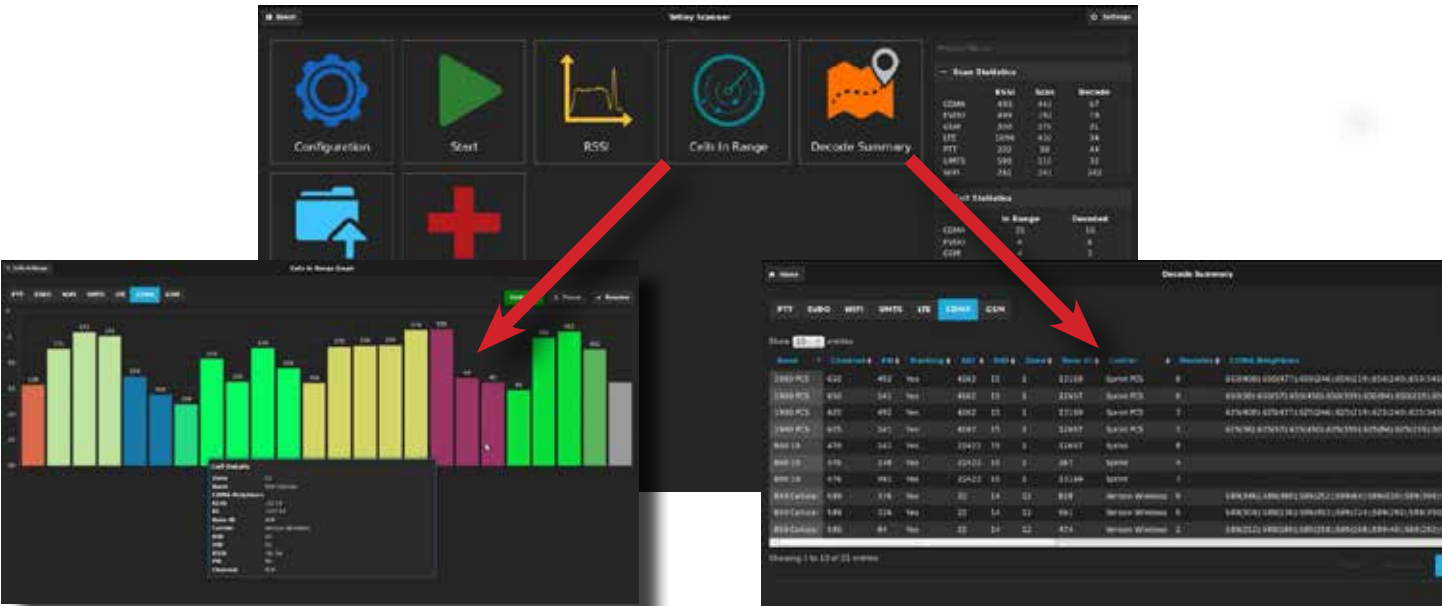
About

Tellay Scanner

Settings

Configuration

Start

RSSI

Cells In Range

Decode Summary

Scan Statistics

| | RSSI | Scan | Decode |
|---|---|---|---|
| CDMA | 693 | 442 | 67 |
| EVDO | 499 | 292 | 78 |
| GSM | 300 | 375 | 31 |
| LTE | 1096 | 431 | 34 |
| PTT | 330 | 98 | 44 |
| UMTS | 598 | 332 | 32 |
| WIFI | 241 | 241 | 142 |

Cell Statistics

| | In Range | Decoded |
|---|---|---|
| CDMA | 25 | 16 |
| EVDO | 4 | 4 |
| GSM | 4 | 4 |

Cells In Range Graph

PTT EVDO WIFI UMTS LTE CDMA GSM

Pause Resume

Cell Details

Home

Decode Summary

PTT EVDO WIFI UMTS LTE CDMA GSM

Show 10 entries

| Band | Channel | PN | Tracking | SID | NID | Zone | Base ID | Carrier | Neighbors | CDMA Neighbors |
|---|---|---|---|---|---|---|---|---|---|---|
| 1900 PCS | 625 | 492 | Yes | 4082 | 15 | 1 | 13169 | Sprint PCS | 8 | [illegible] |
| 1900 PCS | 650 | 541 | Yes | 4082 | 15 | 1 | 32657 | Sprint PCS | 8 | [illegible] |
| 1900 PCS | 625 | 492 | Yes | 4082 | 15 | 1 | 13169 | Sprint PCS | 3 | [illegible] |
| 1900 PCS | 675 | 541 | Yes | 4087 | 15 | 1 | 32657 | Sprint PCS | 1 | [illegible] |
| 800 1X | 476 | 541 | Yes | 22422 | 15 | 1 | 32657 | Sprint | 8 | |
| 800 1X | 476 | 148 | Yes | 22422 | 15 | 1 | 387 | Sprint | 4 | |
| 800 1X | 476 | 492 | Yes | 22422 | 15 | 1 | 13169 | Sprint | 7 | |
| 850 Cellular | 589 | 376 | Yes | 22 | 14 | 12 | 838 | Verizon Wireless | 8 | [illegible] |
| 850 Cellular | 589 | 336 | Yes | 22 | 14 | 12 | 661 | Verizon Wireless | 4 | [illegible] |
| 850 Cellular | 589 | 84 | Yes | 22 | 14 | 12 | 874 | Verizon Wireless | 2 | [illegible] |

Showing 1 to 10 of 21 entries